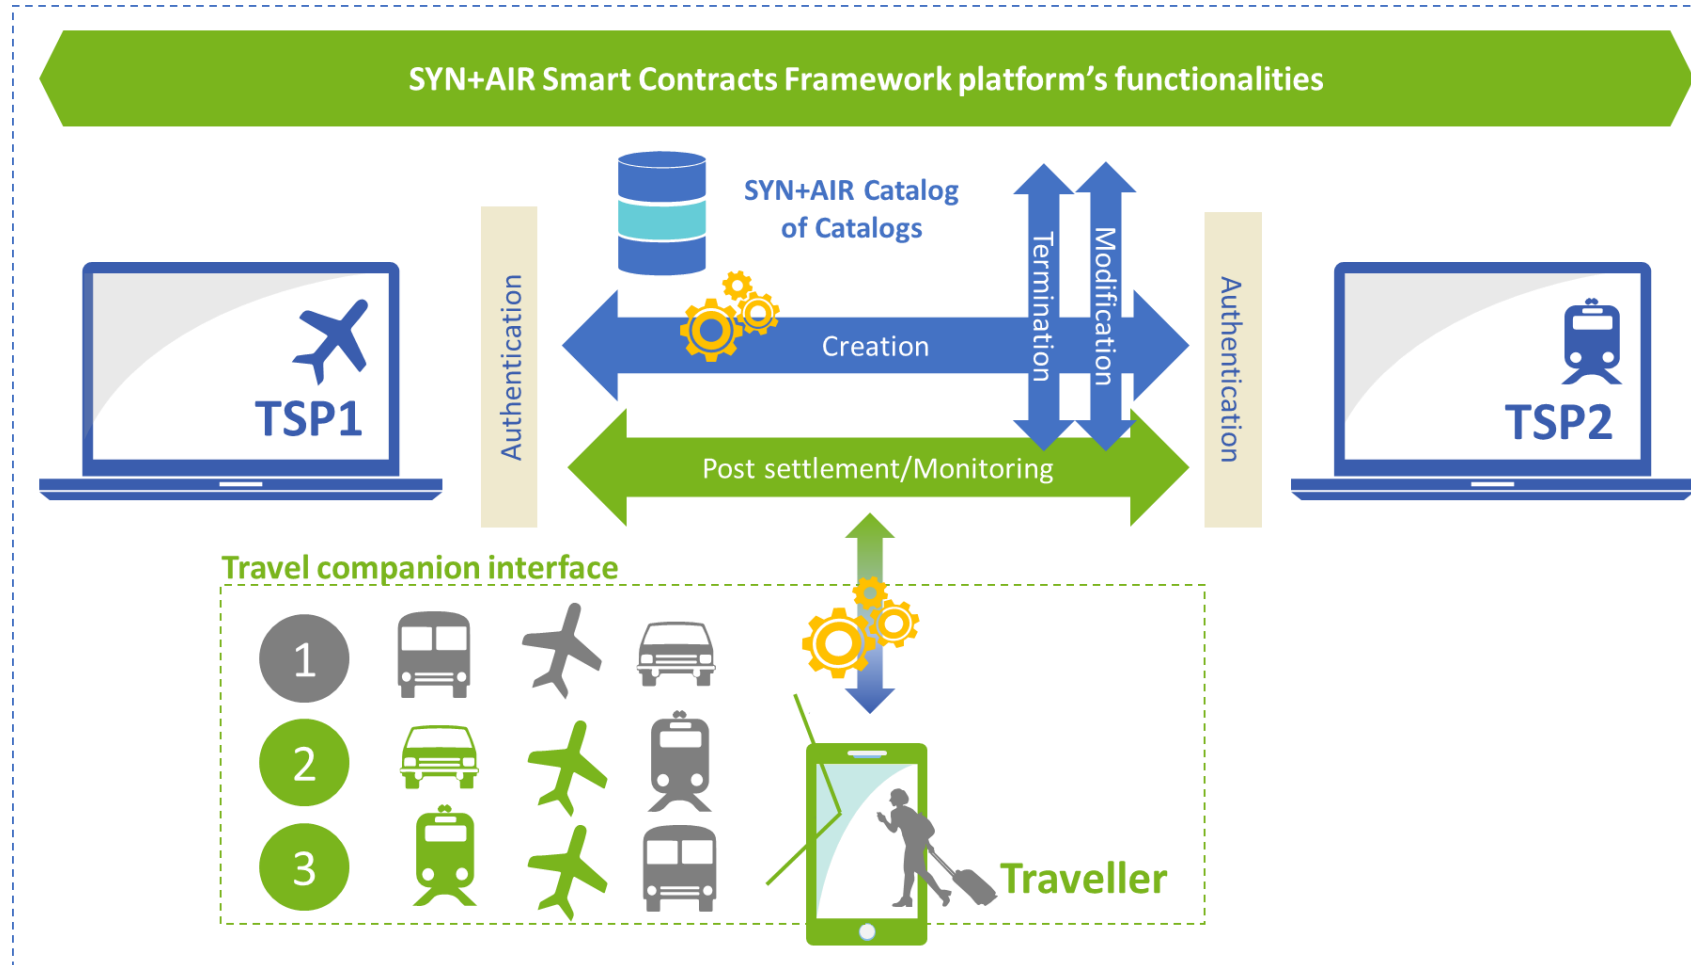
SYN+AIR Smart Contracts Framework platform's functionalities

SYN+AIR Catalog of Catalogs

TSP1

Authentication

Creation

Termination

Modification

Authentication

TSP2

Post settlement/Monitoring

Travel companion interface

1

2

3

Traveller